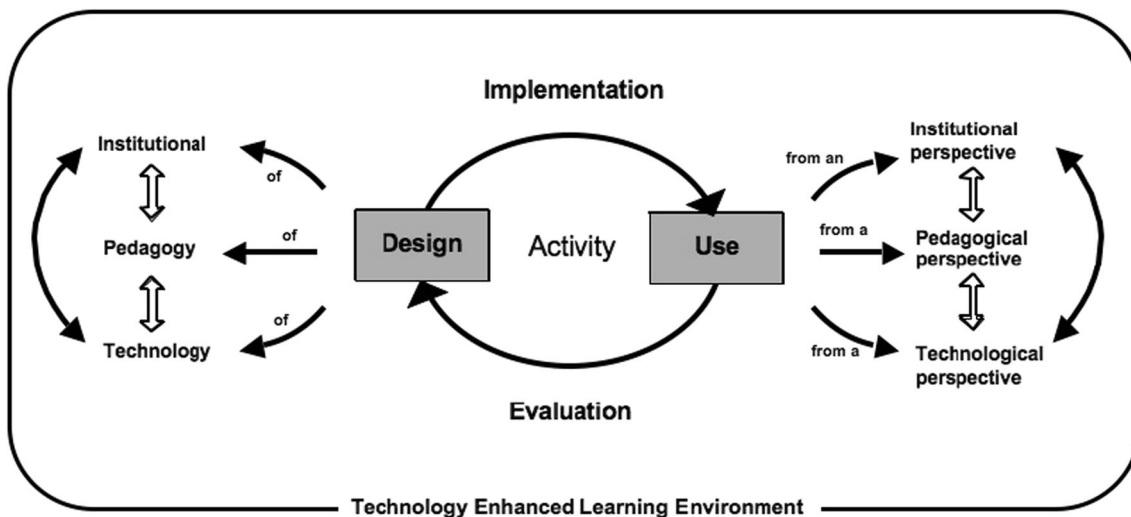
Implementation

Institutional

Pedagogy

Technology

of

of

of

Design

Activity

Use

from an

from a

from a

Institutional perspective

Pedagogical perspective

Technological perspective

Evaluation

Technology Enhanced Learning Environment